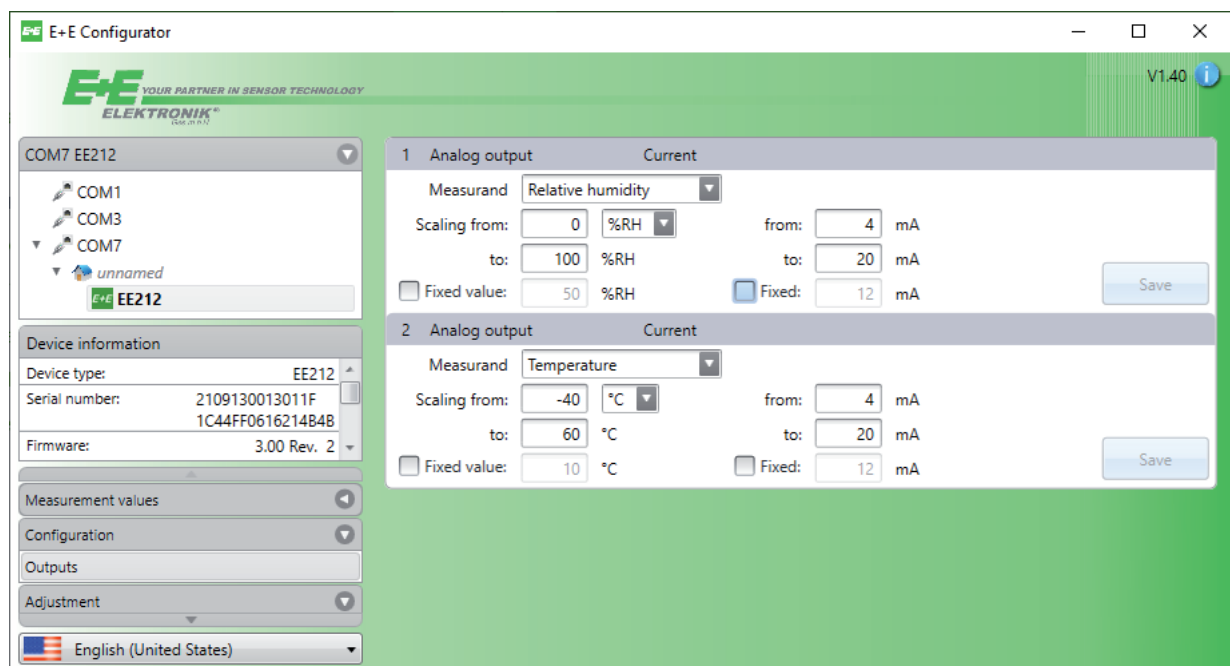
E+E E+E Configurator

E+E YOUR PARTNER IN SENSOR TECHNOLOGY
ELEKTRONIK®

V1.40

COM7 EE212

COM1
COM3
COM7
unnamed
E+E EE212

Device information

| Device type: | EE212 |
|---|---|
| Serial number: | 2109130013011F 1C44FF0616214B4B |
| Firmware: | 3.00 Rev. 2 |

Measurement values
Configuration
Outputs
Adjustment

English (United States)

1 Analog output Current
Measurand Relative humidity
Scaling from: 0 %RH from: 4 mA
to: 100 %RH to: 20 mA
Fixed value: 50 %RH Fixed: 12 mA
Save

2 Analog output Current
Measurand Temperature
Scaling from: -40 °C from: 4 mA
to: 60 °C to: 20 mA
Fixed value: 10 °C Fixed: 12 mA
Save